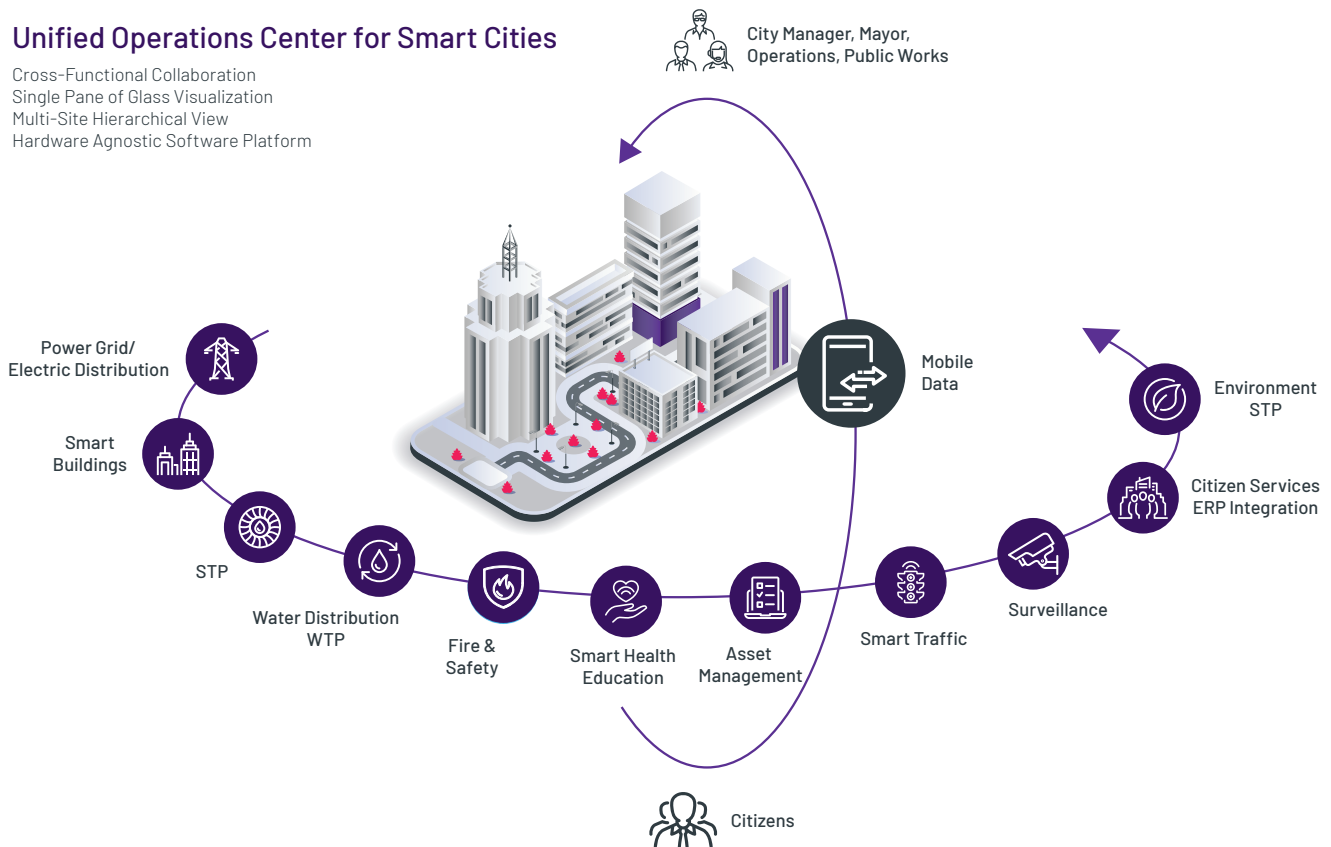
Unified Operations Center for Smart Cities

Cross-Functional Collaboration
Single Pane of Glass Visualization
Multi-Site Hierarchical View
Hardware Agnostic Software Platform

City Manager, Mayor, Operations, Public Works

Power Grid/ Electric Distribution

Smart Buildings

STP

Water Distribution WTP

Fire & Safety

Smart Health Education

Asset Management

Smart Traffic

Surveillance

Citizen Services ERP Integration

Environment STP

Mobile Data

Citizens